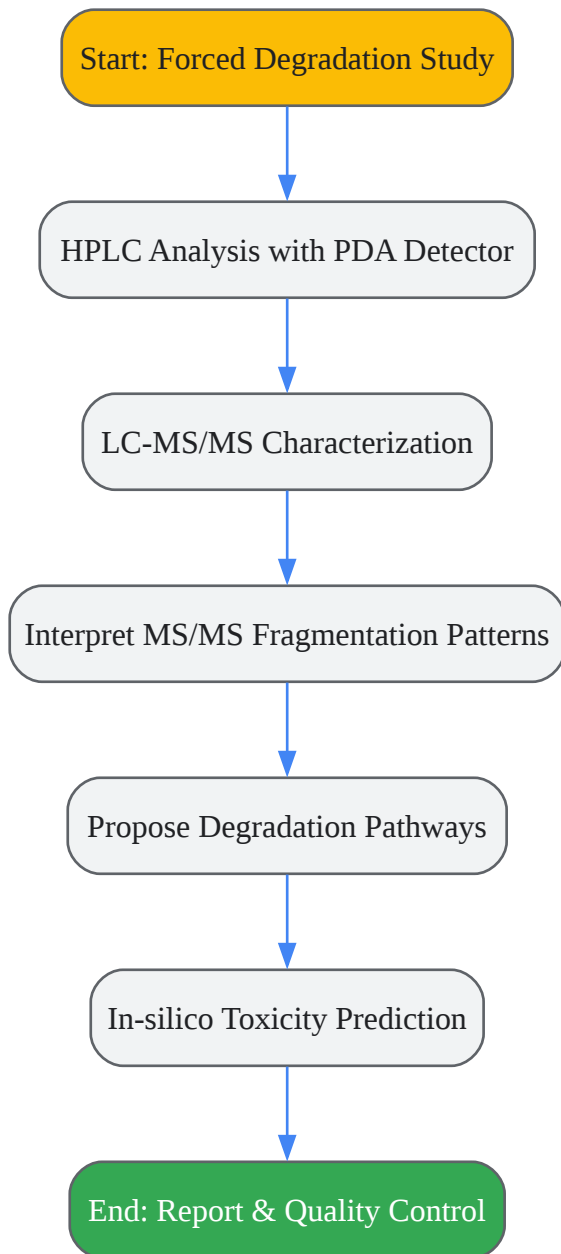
Start: Forced Degradation Study

HPLC Analysis with PDA Detector

LC-MS/MS Characterization

Interpret MS/MS Fragmentation Patterns

Propose Degradation Pathways

In-silico Toxicity Prediction

End: Report & Quality Control